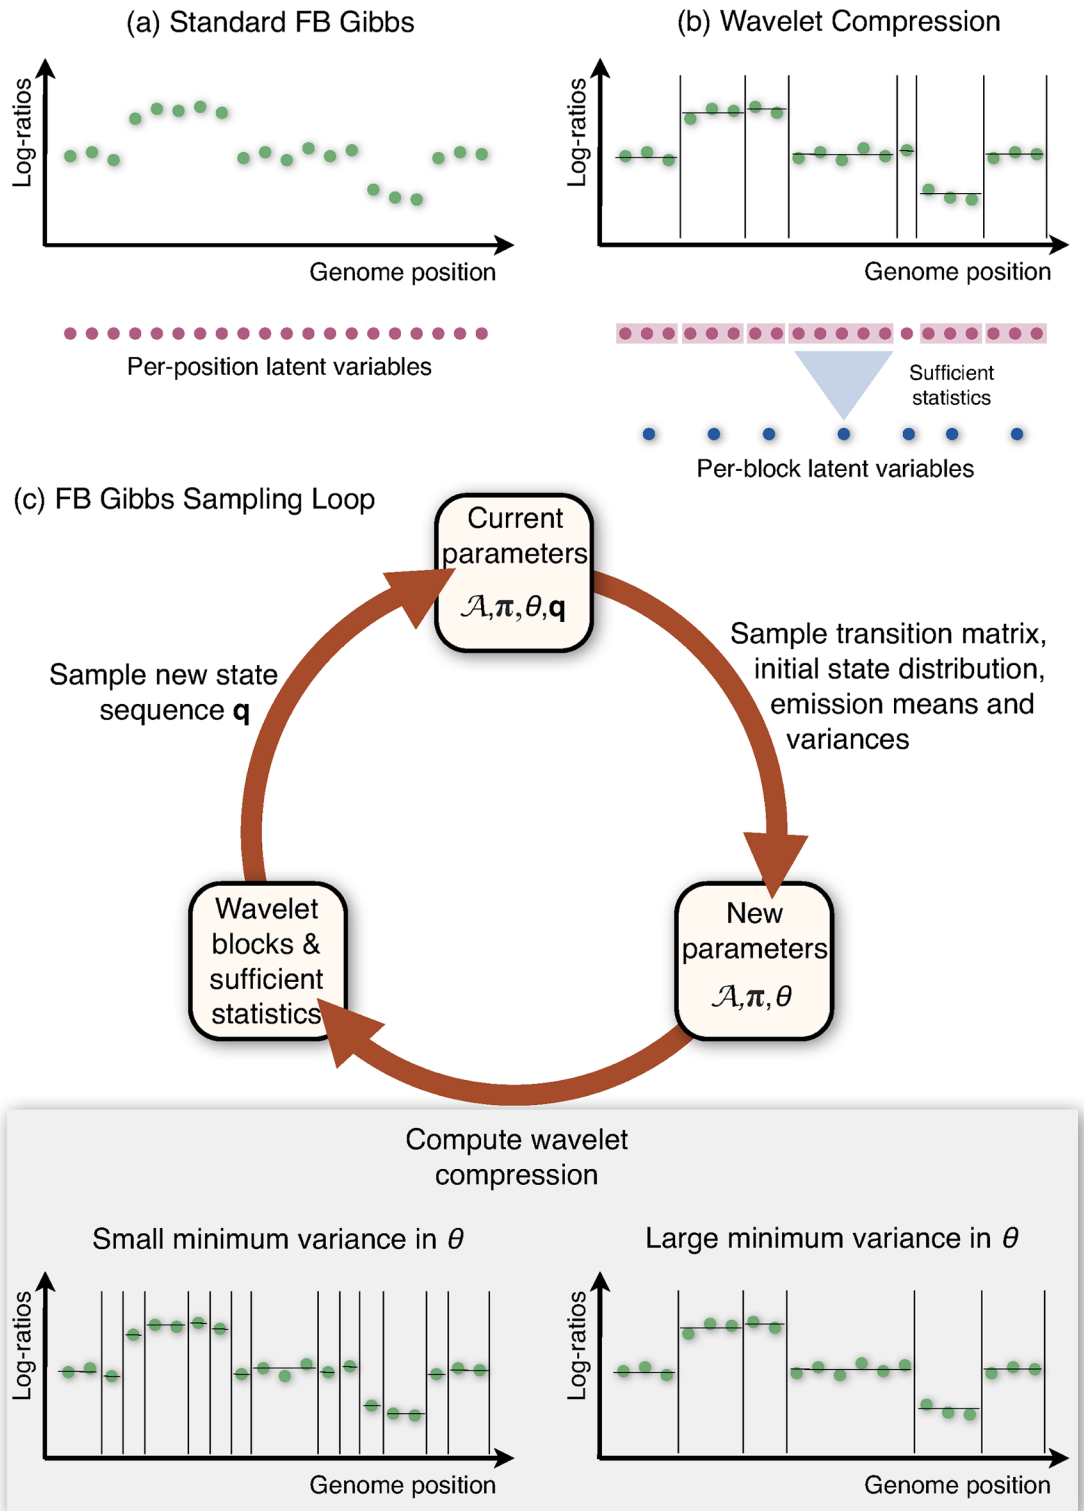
(a) Standard FB Gibbs

Log-ratios

Genome position

Per-position latent variables

(b) Wavelet Compression

Log-ratios

Genome position

Sufficient statistics

Per-block latent variables

(c) FB Gibbs Sampling Loop

Current parameters $\mathcal{A},\boldsymbol{\pi},\theta,\mathbf{q}$

Sample transition matrix, initial state distribution, emission means and variances

New parameters $\mathcal{A},\boldsymbol{\pi},\theta$

Wavelet blocks & sufficient statistics

Sample new state sequence $\mathbf{q}$

Compute wavelet compression

Small minimum variance in $\theta$

Log-ratios

Genome position

Large minimum variance in $\theta$

Log-ratios

Genome position